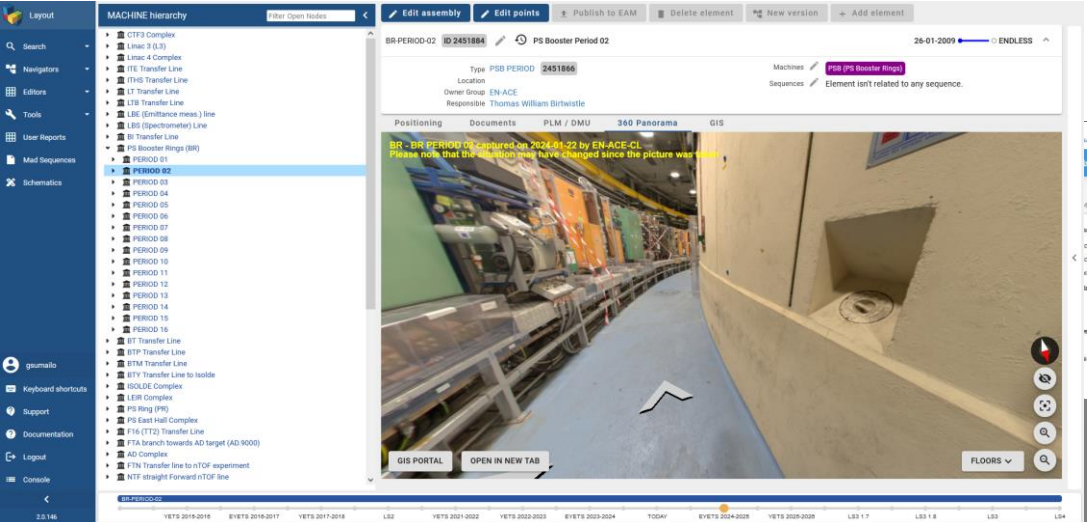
Layout

Search
Navigators
Editors
Tools
User Reports
Mad Sequences
Schematics

gsumailo
Keyboard shortcuts
Support
Documentation
Logout
Console

2.0.146

MACHINE hierarchy
Filter Open Nodes

CTF3 Complex
Linac 3 (L3)
Linac 4 Complex
ITE Transfer Line
ITHS Transfer Line
LT Transfer Line
LTB Transfer Line
LBE (Emittance meas.) line
LBS (Spectrometer) Line
BI Transfer Line
PS Booster Rings (BR)
PERIOD 01
PERIOD 02
PERIOD 03
PERIOD 04
PERIOD 05
PERIOD 06
PERIOD 07
PERIOD 08
PERIOD 09
PERIOD 10
PERIOD 11
PERIOD 12
PERIOD 13
PERIOD 14
PERIOD 15
PERIOD 16
BT Transfer Line
BTP Transfer Line
BTM Transfer Line
BTY Transfer Line to Isolde
ISOLDE Complex
LEIR Complex
PS Ring (PR)
PS East Hall Complex
F16 (TT2) Transfer Line
FTA branch towards AD target (AD.9000)
AD Complex
FTN Transfer line to nTOF experiment
NTF straight Forward nTOF line

Edit assembly
Edit points
Publish to EAM
Delete element
New version
Add element

BR-PERIOD-02 ID 2451884 PS Booster Period 02
26-01-2009 ENDLESS

Type PSB PERIOD 2451866
Location
Owner Group EN-ACE
Responsible Thomas William Birtwistle
Machines PSB (PS Booster Rings)
Sequences Element isn't related to any sequence.

Positioning Documents PLM / DMU 360 Panorama GIS

BR - BR PERIOD 02 captured on 2024-01-22 by EN-ACE-CL
Please note that the situation may have changed since the picture was taken

GIS PORTAL
OPEN IN NEW TAB
FLOORS

BR-PERIOD-02
YETS 2015-2016 EYETS 2016-2017 YETS 2017-2018 LS2 YETS 2021-2022 YETS 2022-2023 EYETS 2023-2024 TODAY EYETS 2024-2025 YETS 2025-2026 LS3 1.7 LS3 1.8 LS3 LS4